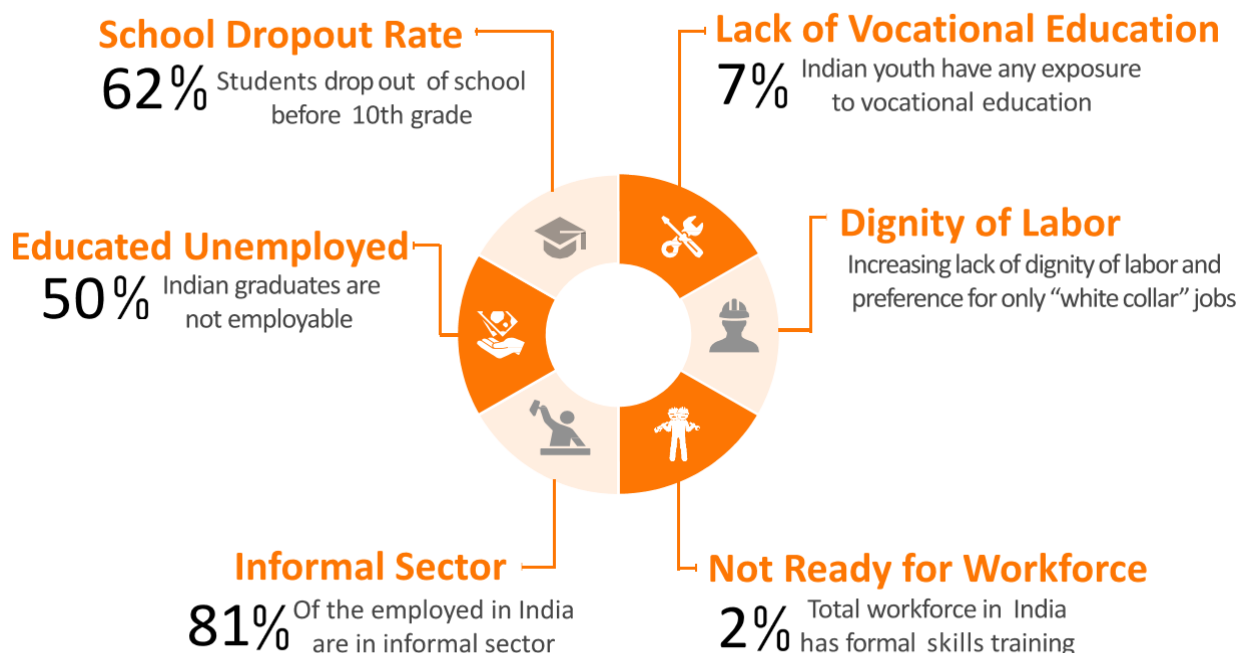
School Dropout Rate
62% Students drop out of school before 10th grade

Lack of Vocational Education
7% Indian youth have any exposure to vocational education

Educated Unemployed
50% Indian graduates are not employable

Dignity of Labor
Increasing lack of dignity of labor and preference for only "white collar" jobs

Informal Sector
81% Of the employed in India are in informal sector

Not Ready for Workforce
2% Total workforce in India has formal skills training